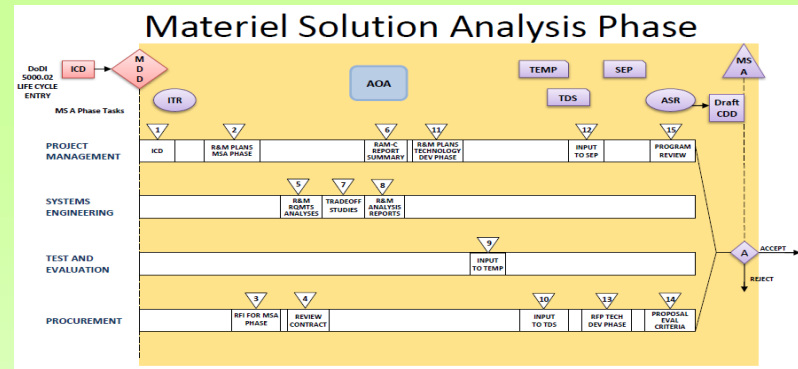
Materiel Solution Analysis Phase

DoDI 5000.02 LIFE CYCLE ENTRY

ICD

M D D

AOA

TEMP

SEP

MS A

ITR

TDS

ASR

Draft CDD

MS A Phase Tasks

PROJECT MANAGEMENT

1 ICD

2 R&M PLANS MSA PHASE

6 RAM-C REPORT SUMMARY

11 R&M PLANS TECHNOLOGY DEV PHASE

12 INPUT TO SEP

15 PROGRAM REVIEW

SYSTEMS ENGINEERING

5 R&M RQMTS ANALYSES

7 TRADEOFF STUDIES

8 R&M ANALYSIS REPORTS

TEST AND EVALUATION

9 INPUT TO TEMP

A

ACCEPT

REJECT

PROCUREMENT

3 RFI FOR MSA PHASE

4 REVIEW CONTRACT

10 INPUT TO TDS

13 RFP TECH DEV PHASE

14 PROPOSAL EVAL CRITERIA